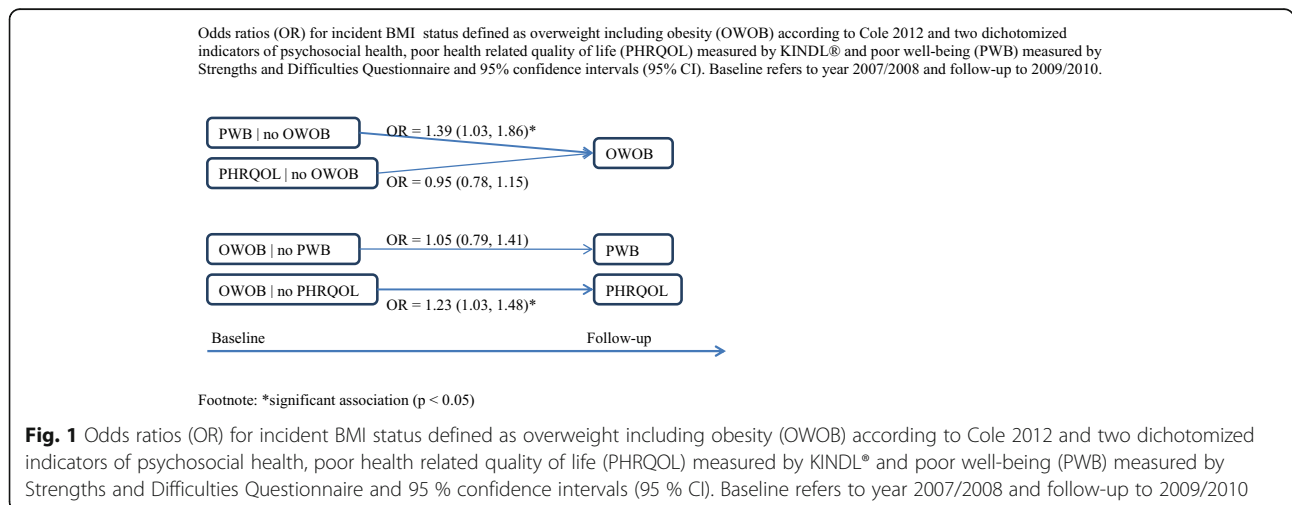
Odds ratios (OR) for incident BMI status defined as overweight including obesity (OWOB) according to Cole 2012 and two dichotomized indicators of psychosocial health, poor health related quality of life (PHRQOL) measured by KINDL® and poor well-being (PWB) measured by Strengths and Difficulties Questionnaire and 95% confidence intervals (95% CI). Baseline refers to year 2007/2008 and follow-up to 2009/2010.

PWB | no OWOB

OR = 1.39 (1.03, 1.86)*

OWOB

PHRQOL | no OWOB

OR = 0.95 (0.78, 1.15)

OWOB | no PWB

OR = 1.05 (0.79, 1.41)

PWB

OWOB | no PHRQOL

PHRQOL

OR = 1.23 (1.03, 1.48)*

Baseline

Follow-up

Footnote: *significant association (p < 0.05)

**Fig. 1** Odds ratios (OR) for incident BMI status defined as overweight including obesity (OWOB) according to Cole 2012 and two dichotomized indicators of psychosocial health, poor health related quality of life (PHRQOL) measured by KINDL® and poor well-being (PWB) measured by Strengths and Difficulties Questionnaire and 95 % confidence intervals (95 % CI). Baseline refers to year 2007/2008 and follow-up to 2009/2010